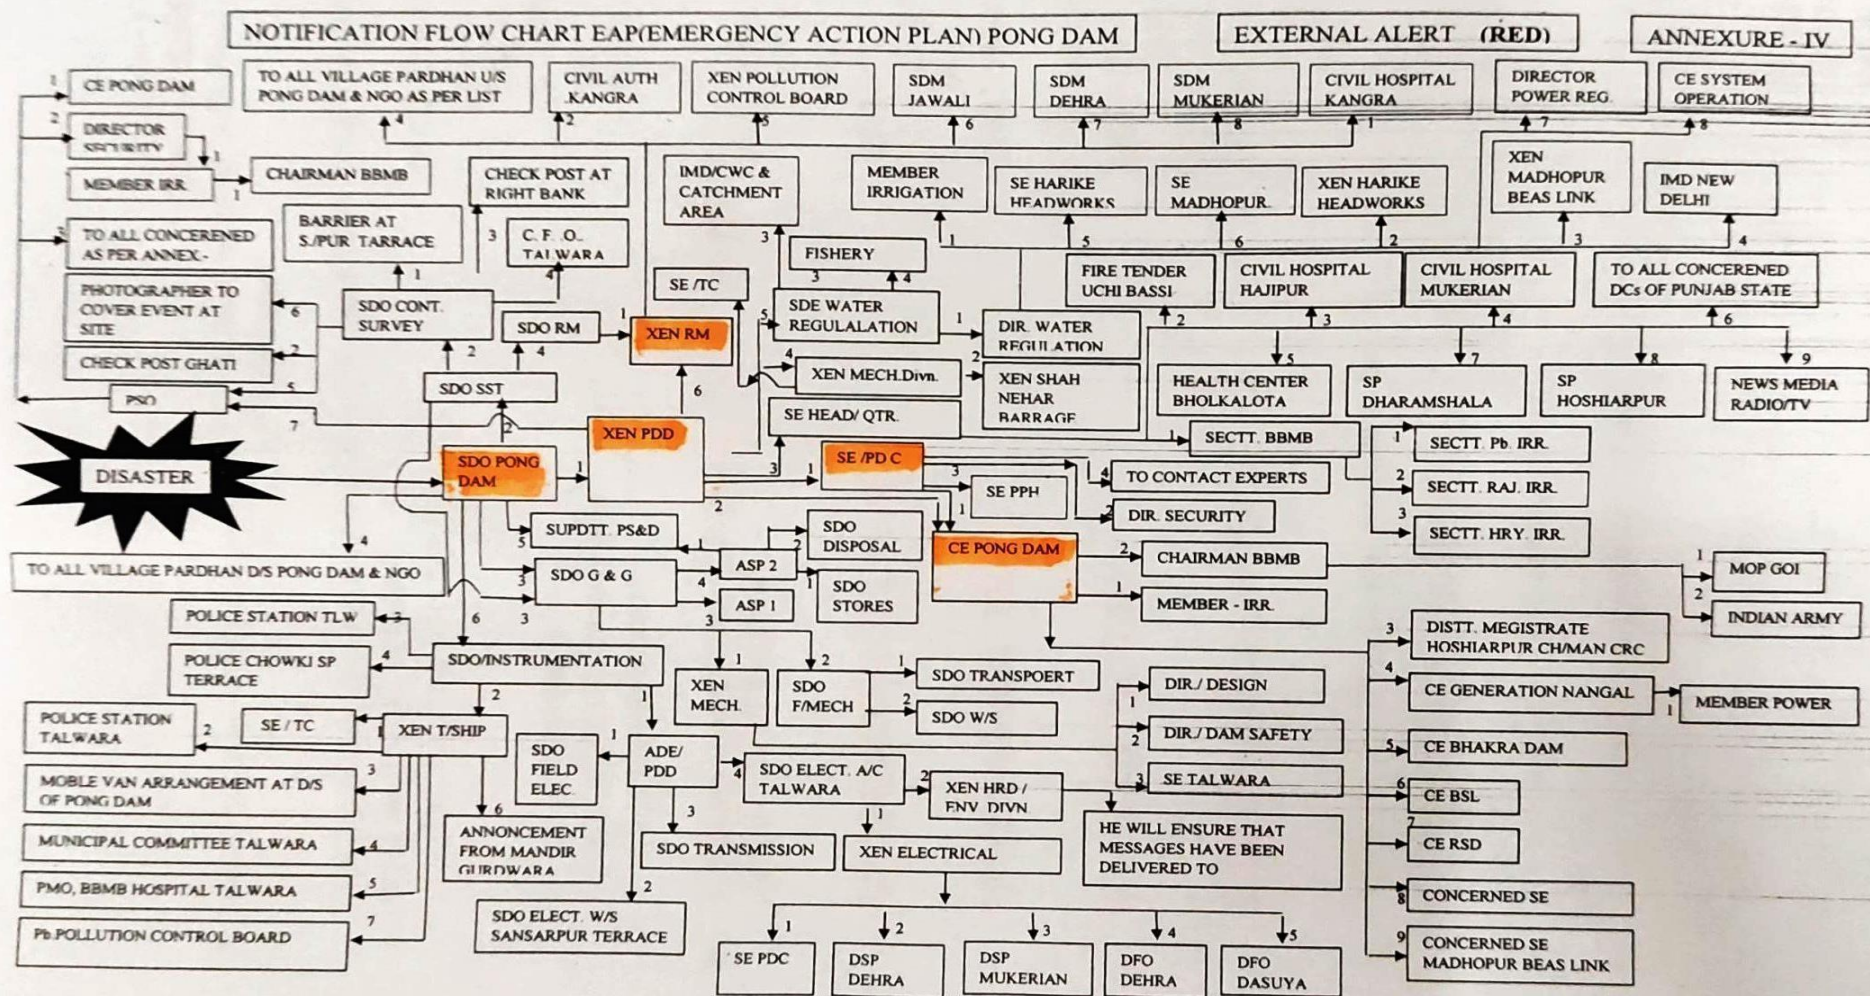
NOTIFICATION FLOW CHART EAP(EMERGENCY ACTION PLAN) PONG DAM

EXTERNAL ALERT (RED)

ANNEXURE - IV

CE PONG DAM
DIRECTOR SECURITY
MEMBER IRR
CHAIRMAN BBMB
TO ALL CONCERENED AS PER ANNEX.-
PHOTOGRAPHER TO COVER EVENT AT SITE
CHECK POST GHATI
PSO
DISASTER
TO ALL VILLAGE PARDHAN U/S PONG DAM & NGO AS PER LIST
CIVIL AUTH KANGRA
XEN POLLUTION CONTROL BOARD
SDM JAWALI
SDM DEHRA
SDM MUKERIAN
CIVIL HOSPITAL KANGRA
DIRECTOR POWER REG.
CE SYSTEM OPERATION
CHECK POST AT RIGHT BANK
BARRIER AT S/PUR TARRACE
C. F. O. TALWARA
IMD/CWC & CATCHMENT AREA
MEMBER IRRIGATION
SE HARIKE HEADWORKS
SE MADHOPUR
XEN HARIKE HEADWORKS
XEN MADHOPUR BEAS LINK
IMD NEW DELHI
FISHERY
SE /TC
SDO CONT. SURVEY
SDO RM
XEN RM
SDE WATER REGULALATION
DIR. WATER REGULATION
FIRE TENDER UCHI BASSI
CIVIL HOSPITAL HAJIPUR
CIVIL HOSPITAL MUKERIAN
TO ALL CONCERENED DCs OF PUNJAB STATE
XEN MECH.Divn.
XEN SHAH NEHAR BARRAGE
HEALTH CENTER BHOLKALOTA
SP DHARAMSHALA
SP HOSHIARPUR
NEWS MEDIA RADIO/TV
SDO SST
SE HEAD/ QTR.
SECTT. BBMB
SECTT. Pb. IRR.
SECTT. RAJ. IRR.
SECTT. HRY. IRR.
SDO PONG DAM
XEN PDD
SE /PD C
SE PPH
TO CONTACT EXPERTS
DIR. SECURITY
SUPDTT. PS&D
SDO DISPOSAL
CE PONG DAM
CHAIRMAN BBMB
MOP GOI
INDIAN ARMY
TO ALL VILLAGE PARDHAN D/S PONG DAM & NGO
SDO G & G
ASP 2
ASP 1
SDO STORES
MEMBER - IRR.
POLICE STATION TLW
POLICE CHOWKI SP TERRACE
SDO/INSTRUMENTATION
XEN MECH.
SDO F/MECH
SDO TRANSPOERT
SDO W/S
DISTT. MEGISTRATE HOSHIARPUR CH/MAN CRC
CE GENERATION NANGAL
MEMBER POWER
POLICE STATION TALWARA
SE / TC
XEN T/SHIP
SDO FIELD ELEC.
ADE/ PDD
SDO ELECT. A/C TALWARA
XEN HRD / ENV. DIVN
DIR./ DESIGN
DIR./ DAM SAFETY
SE TALWARA
CE BHAKRA DAM
CE BSL
CE RSD
MOBLE VAN ARRANGEMENT AT D/S OF PONG DAM
MUNICIPAL COMMITTEE TALWARA
PMO, BBMB HOSPITAL TALWARA
Pb.POLLUTION CONTROL BOARD
ANNONCEMENT FROM MANDIR GURDWARA
SDO TRANSMISSION
XEN ELECTRICAL
HE WILL ENSURE THAT MESSAGES HAVE BEEN DELIVERED TO
CONCERNED SE
CONCERNED SE MADHOPUR BEAS LINK
SDO ELECT. W/S SANSARPUR TERRACE
SE PDC
DSP DEHRA
DSP MUKERIAN
DFO DEHRA
DFO DASUYA